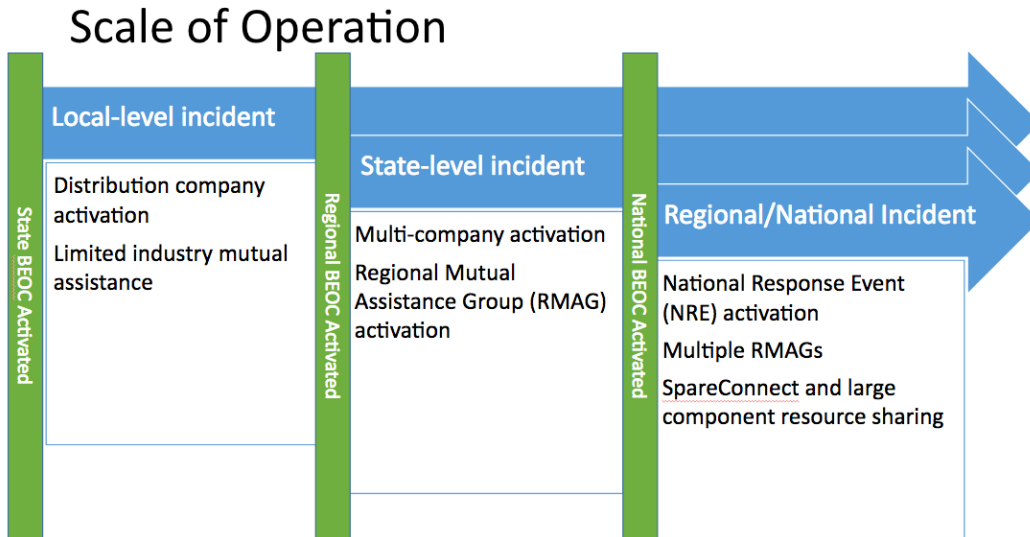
Scale of Operation

Local-level incident

State BEOC Activated

Distribution company activation

Limited industry mutual assistance

State-level incident

Regional BEOC Activated

Multi-company activation

Regional Mutual Assistance Group (RMAG) activation

Regional/National Incident

National BEOC Activated

National Response Event (NRE) activation

Multiple RMAGs

SpareConnect and large component resource sharing